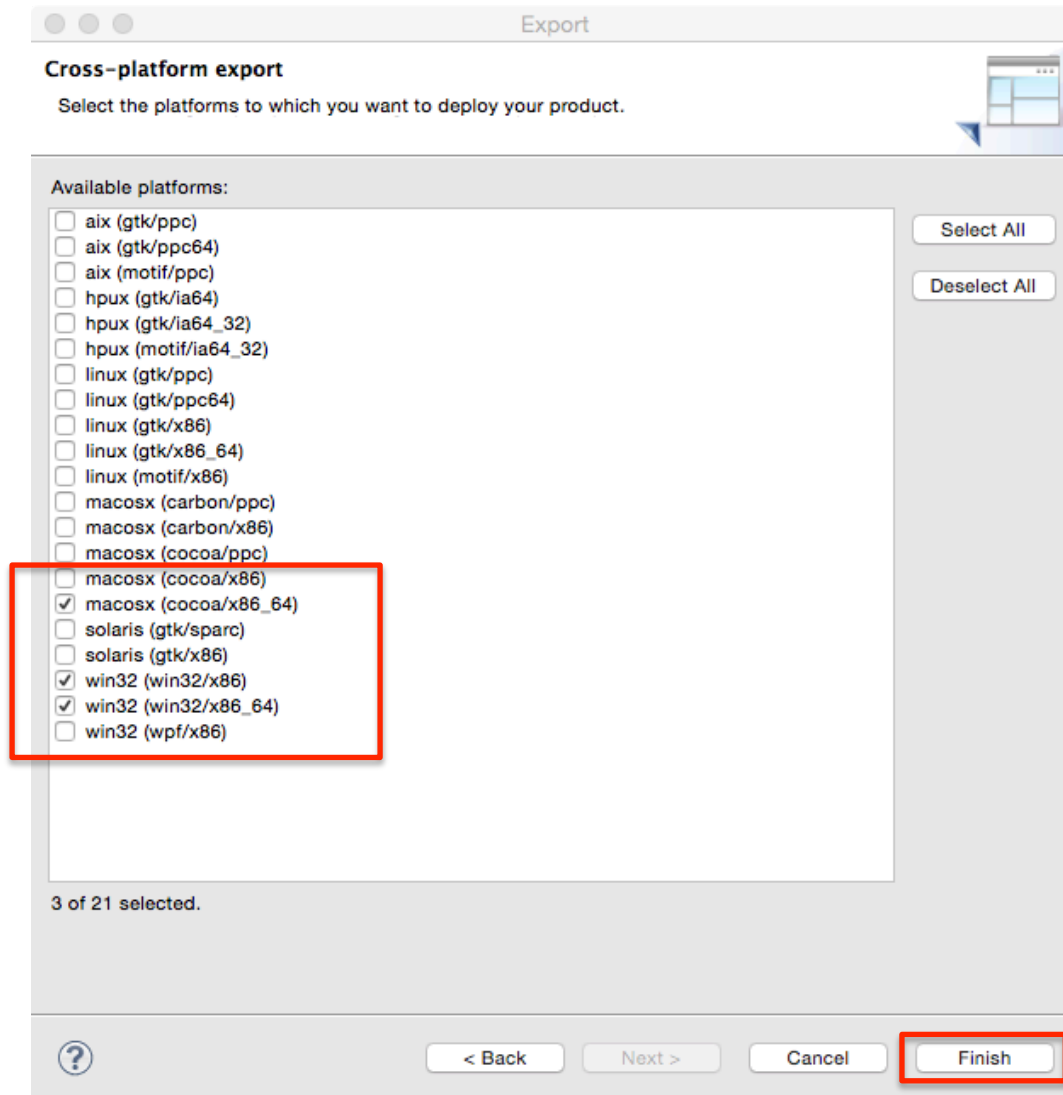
Export

Cross-platform export

Select the platforms to which you want to deploy your product.

Available platforms:

aix (gtk/ppc)
aix (gtk/ppc64)
aix (motif/ppc)
hpux (gtk/ia64)
hpux (gtk/ia64_32)
hpux (motif/ia64_32)
linux (gtk/ppc)
linux (gtk/ppc64)
linux (gtk/x86)
linux (gtk/x86_64)
linux (motif/x86)
macosx (carbon/ppc)
macosx (carbon/x86)
macosx (cocoa/ppc)
macosx (cocoa/x86)
macosx (cocoa/x86_64)
solaris (gtk/sparc)
solaris (gtk/x86)
win32 (win32/x86)
win32 (win32/x86_64)
win32 (wpf/x86)

Select All
Deselect All

3 of 21 selected.

?
< Back
Next >
Cancel
Finish